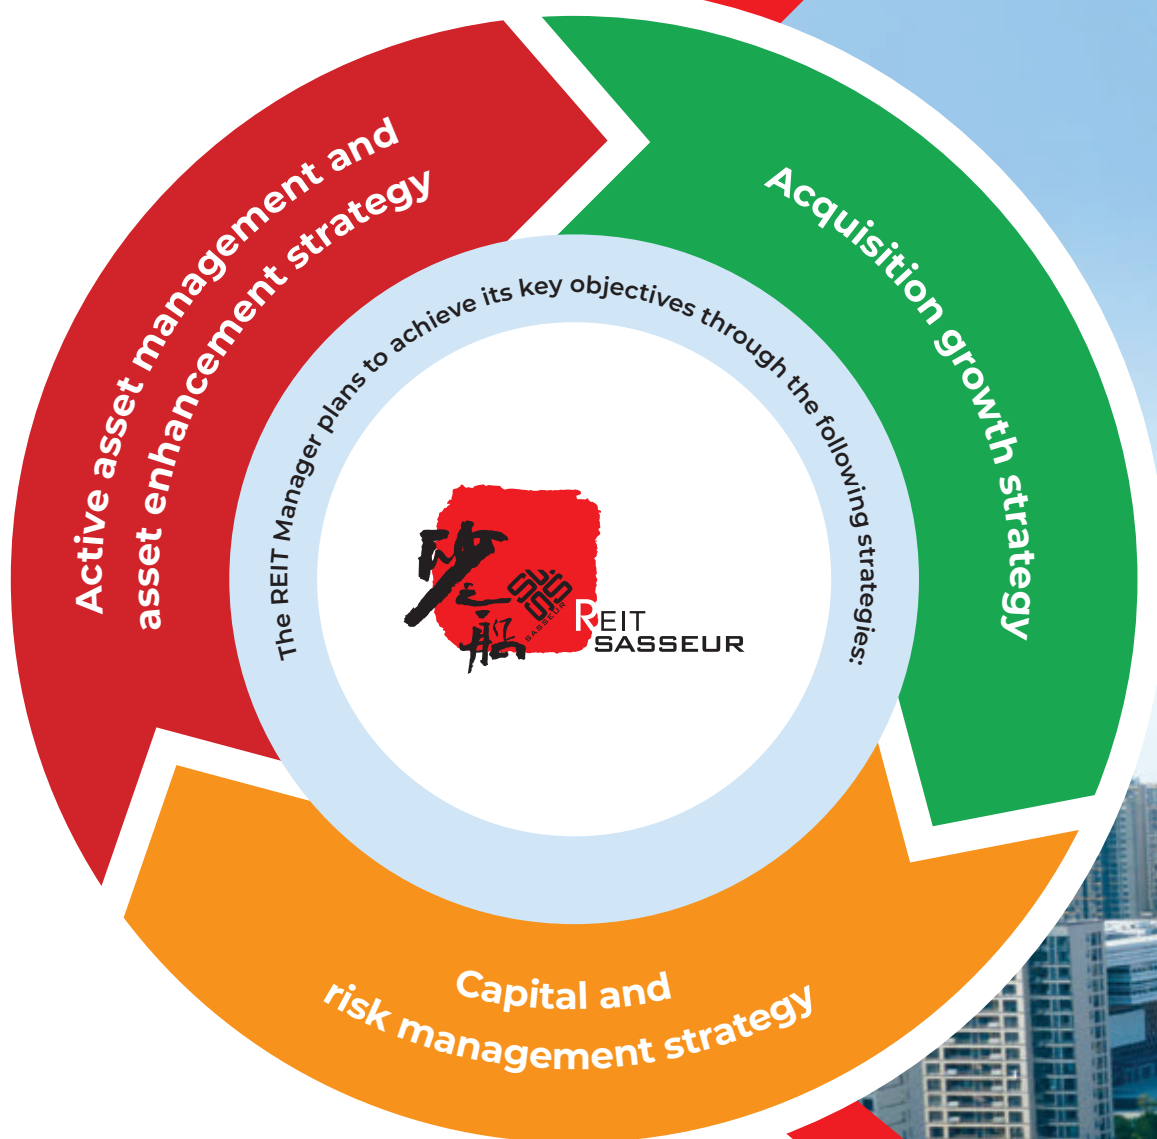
Active asset management and asset enhancement strategy

Acquisition growth strategy

Capital and risk management strategy

The REIT Manager plans to achieve its key objectives through the following strategies:

砂之船

SASSEUR

REIT SASSEUR